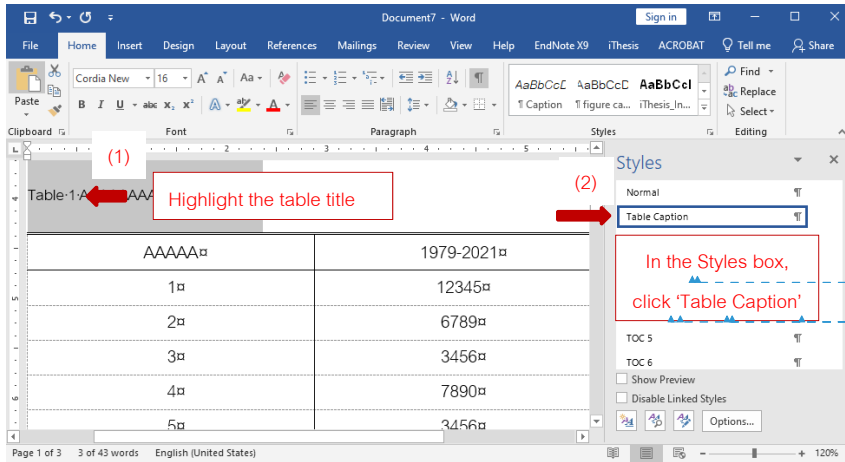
Document7 - Word

Sign in

File Home Insert Design Layout References Mailings Review View Help EndNote X9 iThesis ACROBAT Tell me Share

Cordia New 16

Paste

Clipboard Font Paragraph Styles Editing

AaBbCcD AaBbCcD AaBbCcl
¶ Caption ¶ figure ca... iThesis_In...

Find Replace Select

(1)

Table·1·AAAAA

Highlight the table title

(2)

| AAAAA¤ | 1979-2021¤ |
|---|---|
| 1¤ | 12345¤ |
| 2¤ | 6789¤ |
| 3¤ | 3456¤ |
| 4¤ | 7890¤ |
| 5¤ | 3456¤ |

Styles

Normal ¶

Table Caption ¶

In the Styles box,

click ‘Table Caption’

TOC 5 ¶

TOC 6 ¶

Show Preview

Disable Linked Styles

Options...

Page 1 of 3 3 of 43 words English (United States) 120%